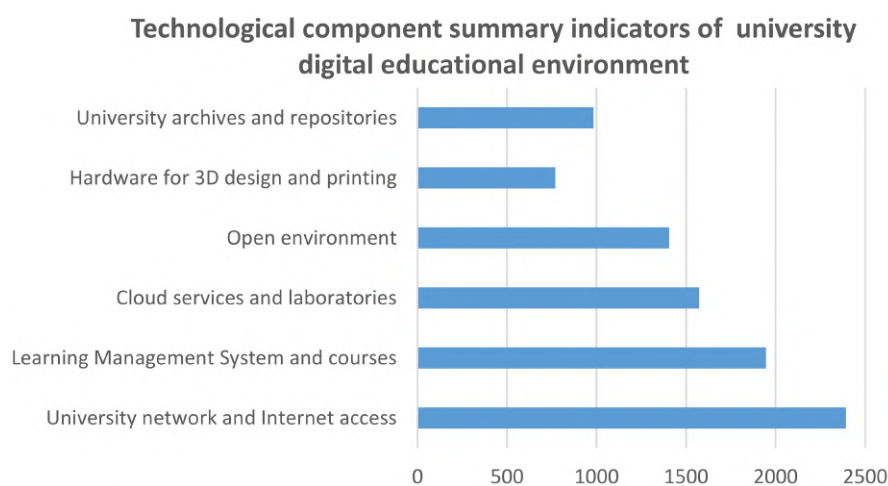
Technological component summary indicators of university digital educational environment

University archives and repositories

Hardware for 3D design and printing

Open environment

Cloud services and laboratories

Learning Management System and courses

University network and Internet access

0
500
1000
1500
2000
2500